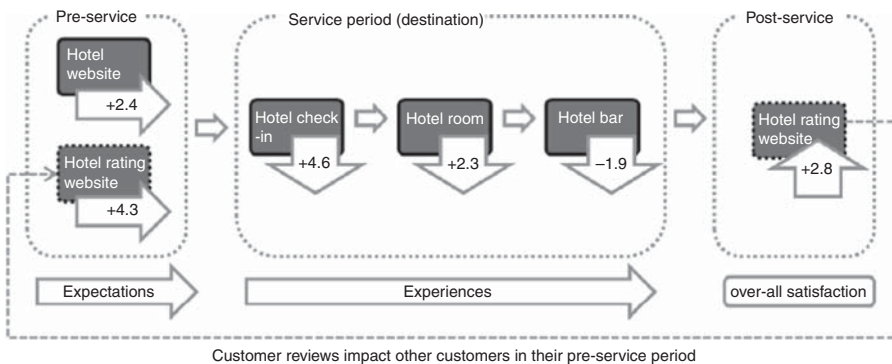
Pre-service

Hotel website

+2.4

Hotel rating website

+4.3

Service period (destination)

Hotel check-in

+4.6

Hotel room

+2.3

Hotel bar

–1.9

Post-service

Hotel rating website

+2.8

Expectations

Experiences

over-all satisfaction

Customer reviews impact other customers in their pre-service period